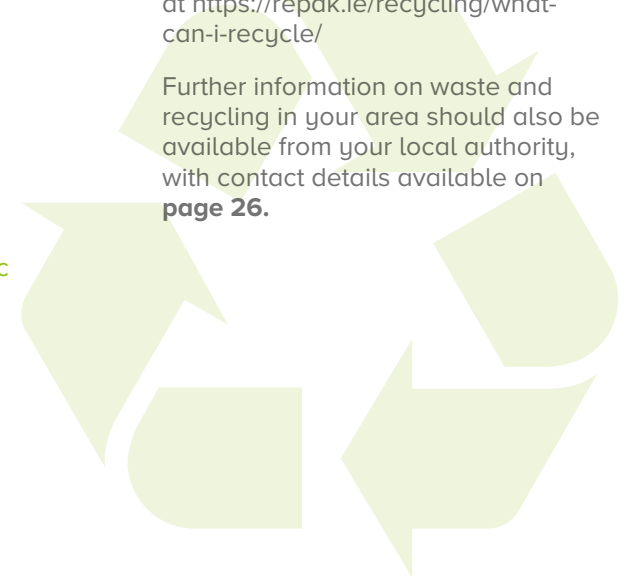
at https://repak.ie/recycling/what-can-i-recycle/

Further information on waste and recycling in your area should also be available from your local authority, with contact details available on **page 26.**

c